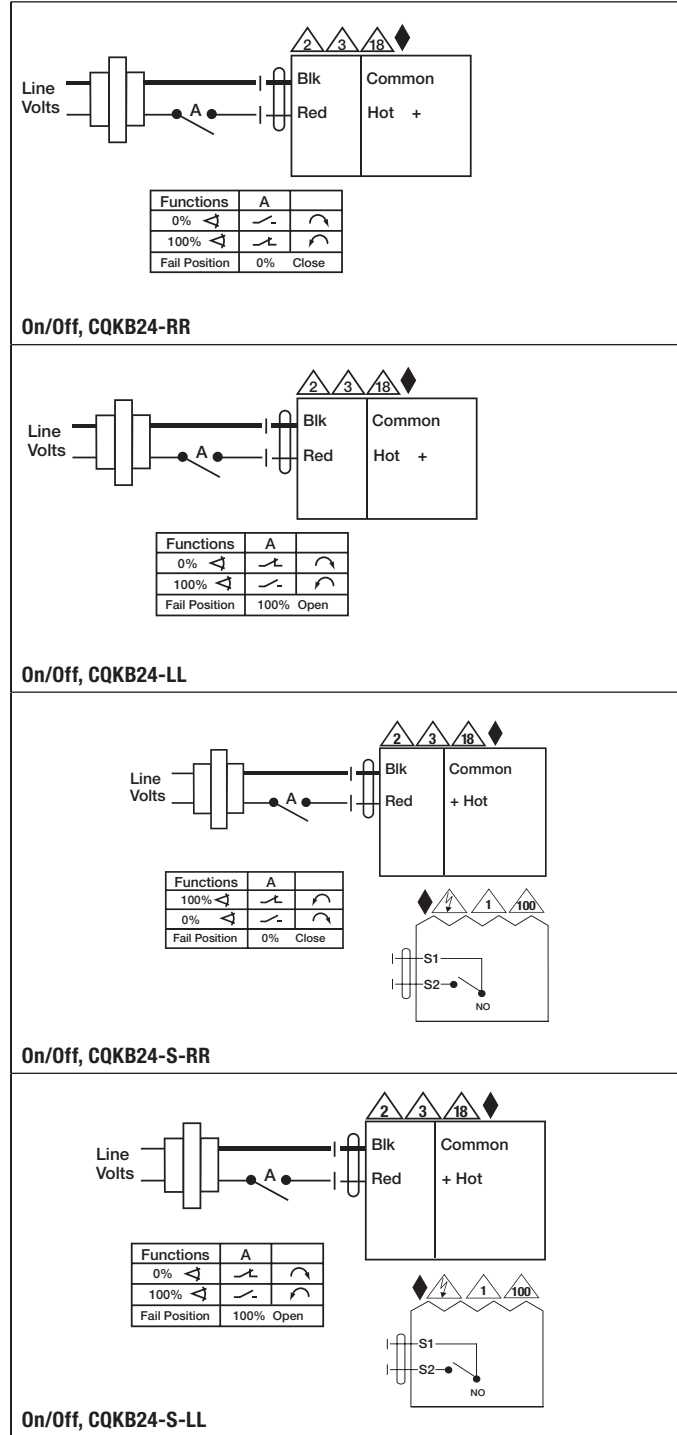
2 3 18

Line Volts

A

Blk Common

Red Hot +

| Functions | A | |
|---|---|---|
| 0% | | |
| 100% | | |
| Fail Position | 0% | Close |

On/Off, CQKB24-RR

2 3 18

Line Volts

A

Blk Common

Red Hot +

| Functions | A | |
|---|---|---|
| 0% | | |
| 100% | | |
| Fail Position | 100% | Open |

On/Off, CQKB24-LL

2 3 18

Line Volts

A

Blk Common

Red + Hot

| Functions | A | |
|---|---|---|
| 100% | | |
| 0% | | |
| Fail Position | 0% | Close |

1 100

S1

S2

NO

On/Off, CQKB24-S-RR

2 3 18

Line Volts

A

Blk Common

Red + Hot

| Functions | A | |
|---|---|---|
| 0% | | |
| 100% | | |
| Fail Position | 100% | Open |

1 100

S1

S2

NO

On/Off, CQKB24-S-LL